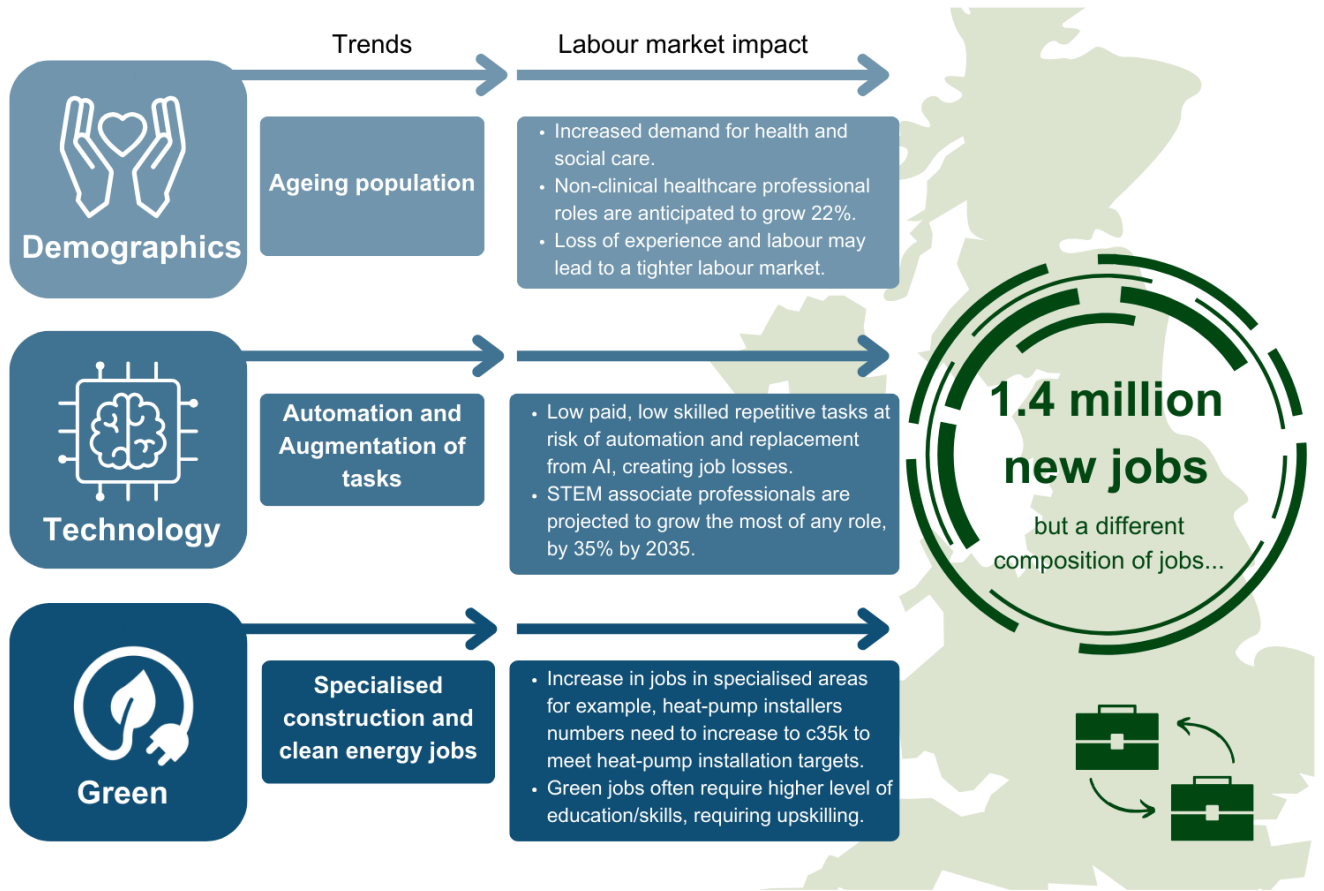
Trends

Labour market impact

Demographics

Ageing population

• Increased demand for health and social care.
• Non-clinical healthcare professional roles are anticipated to grow 22%.
• Loss of experience and labour may lead to a tighter labour market.

Technology

Automation and Augmentation of tasks

• Low paid, low skilled repetitive tasks at risk of automation and replacement from AI, creating job losses.
• STEM associate professionals are projected to grow the most of any role, by 35% by 2035.

Green

Specialised construction and clean energy jobs

• Increase in jobs in specialised areas for example, heat-pump installers numbers need to increase to c35k to meet heat-pump installation targets.
• Green jobs often require higher level of education/skills, requiring upskilling.

1.4 million new jobs

but a different composition of jobs...